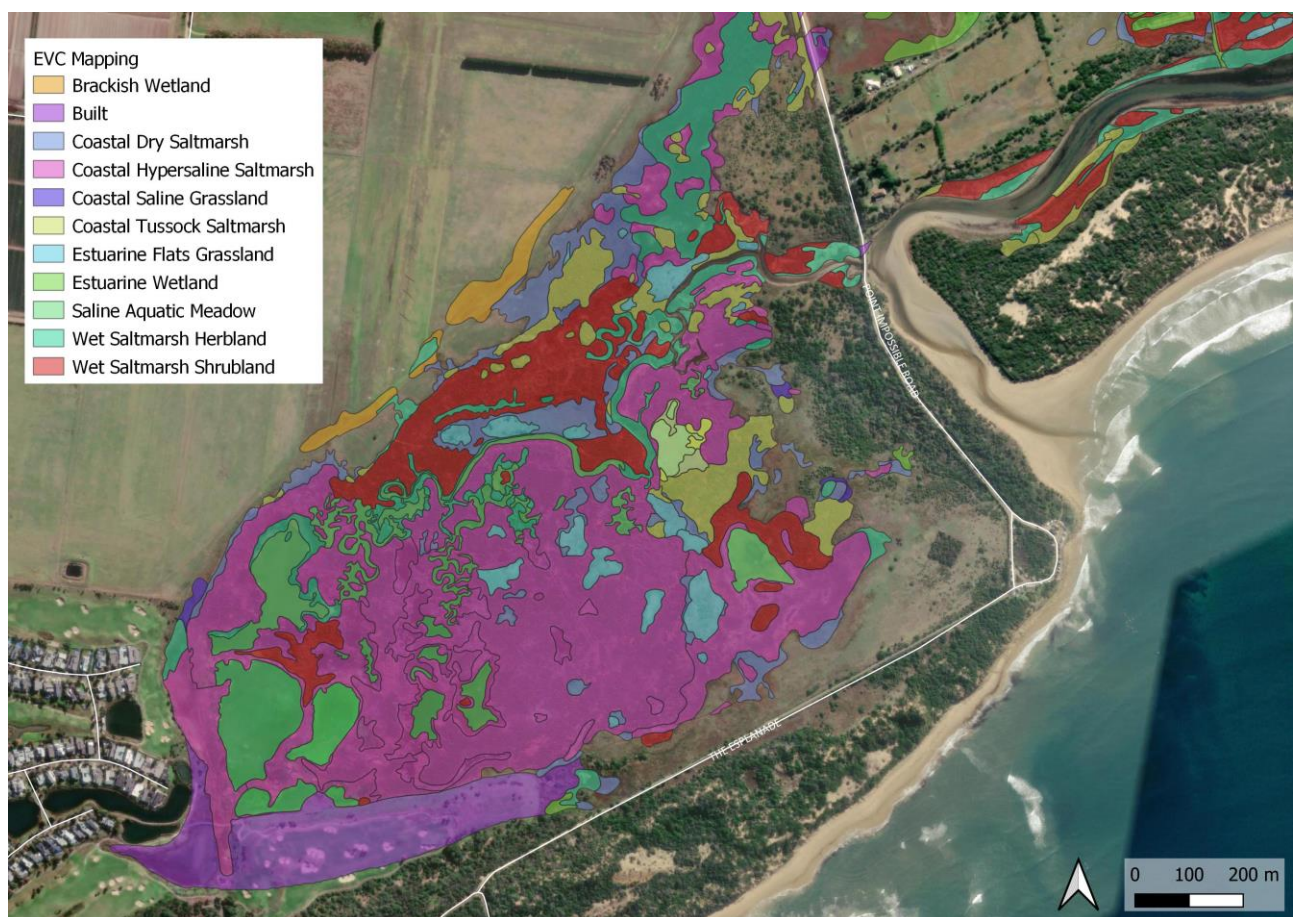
EVC Mapping
Brackish Wetland
Built
Coastal Dry Saltmarsh
Coastal Hypersaline Saltmarsh
Coastal Saline Grassland
Coastal Tussock Saltmarsh
Estuarine Flats Grassland
Estuarine Wetland
Saline Aquatic Meadow
Wet Saltmarsh Herbland
Wet Saltmarsh Shrubland

POINT IMPOSSIBLE ROAD

THE ESPLANADE

0 100 200 m